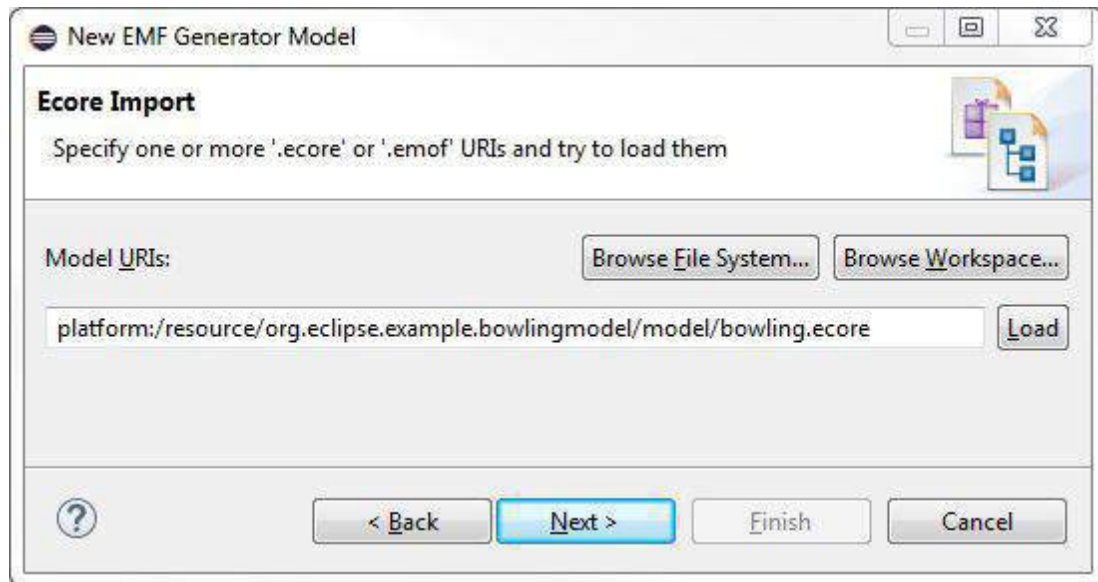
New EMF Generator Model

Ecore Import

Specify one or more '.ecore' or '.emof' URIs and try to load them

Model URIs:

Browse File System...

Browse Workspace...

platform:/resource/org.eclipse.example.bowlingmodel/model/bowling.ecore

Load

?

< Back

Next >

Finish

Cancel